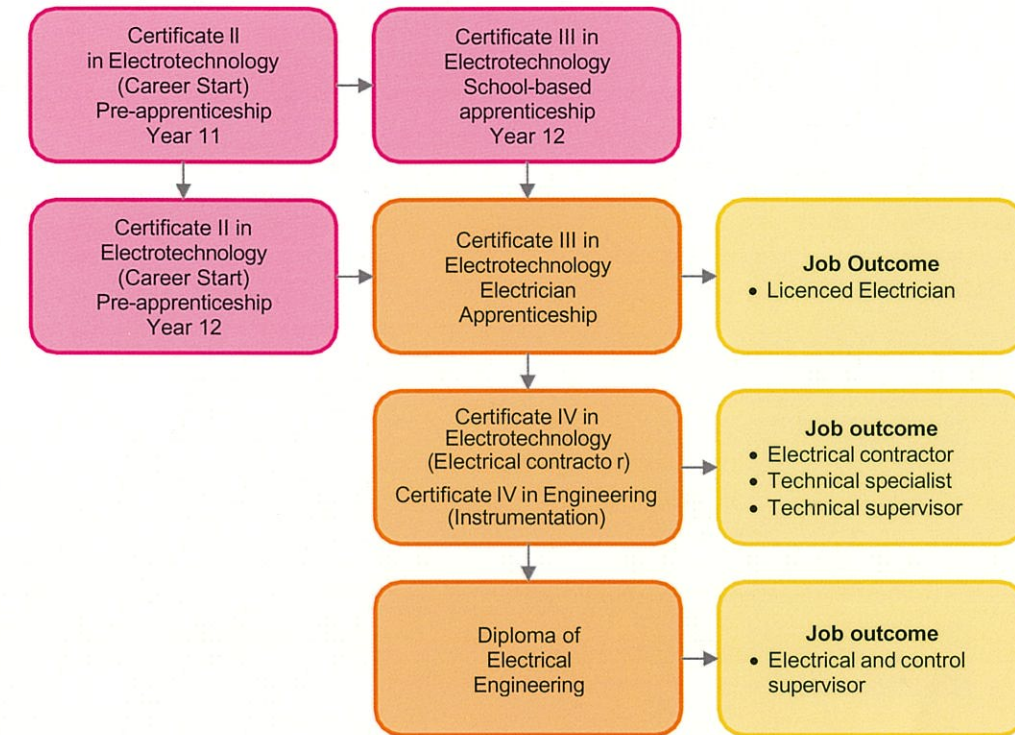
Certificate II in Electrotechnology (Career Start) Pre-apprenticeship Year 11

Certificate III in Electrotechnology School-based apprenticeship Year 12

Certificate II in Electrotechnology (Career Start) Pre-apprenticeship Year 12

Certificate III in Electrotechnology Electrician Apprenticeship

Job Outcome
• Licenced Electrician

Certificate IV in Electrotechnology (Electrical contracto r)
Certificate IV in Engineering (Instrumentation)

Job outcome
• Electrical contractor
• Technical specialist
• Technical supervisor

Diploma of Electrical Engineering

Job outcome
• Electrical and control supervisor